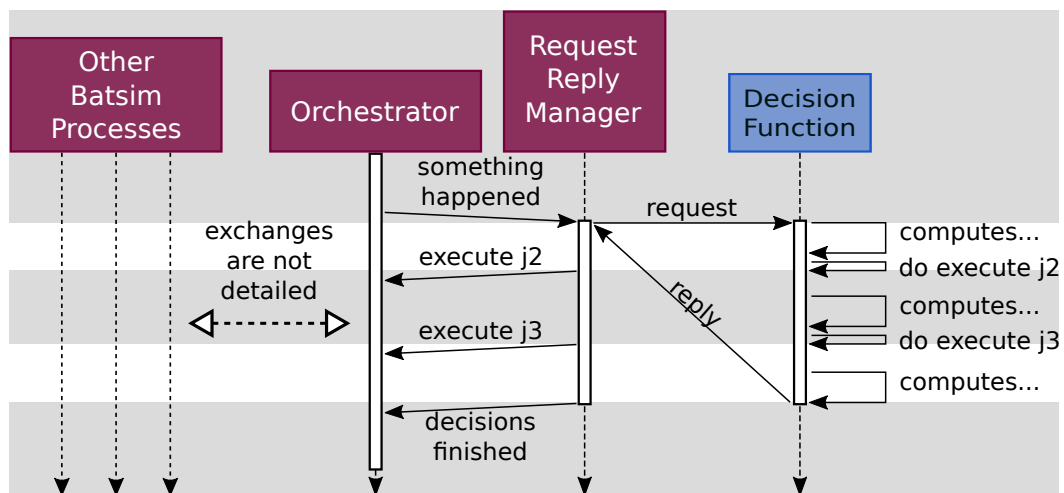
Other Batsim Processes

Orchestrator

Request Reply Manager

Decision Function

something happened

request

computes...

do execute j2

exchanges are not detailed

execute j2

reply

computes...

do execute j3

execute j3

computes...

decisions finished